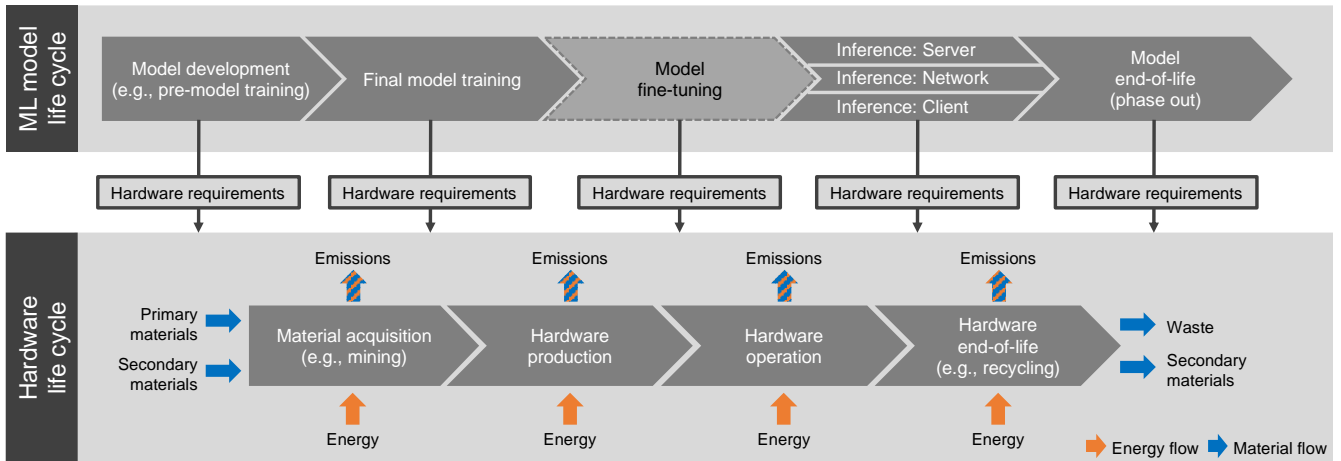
ML model life cycle

Model development (e.g., pre-model training)

Final model training

Model fine-tuning

Inference: Server

Inference: Network

Inference: Client

Model end-of-life (phase out)

Hardware requirements

Hardware requirements

Hardware requirements

Hardware requirements

Hardware requirements

Hardware life cycle

Emissions

Emissions

Emissions

Emissions

Primary materials

Secondary materials

Material acquisition (e.g., mining)

Hardware production

Hardware operation

Hardware end-of-life (e.g., recycling)

Waste

Secondary materials

Energy

Energy

Energy

Energy

Energy flow

Material flow